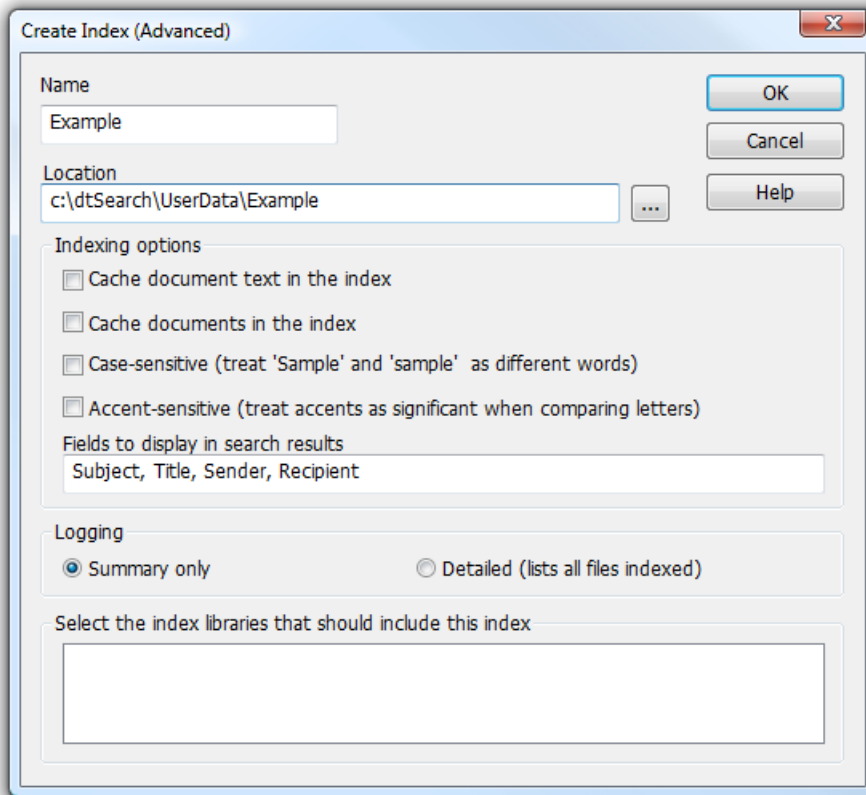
Create Index (Advanced)

Name
Example

Location
c:\dtSearch\UserData\Example
...

OK
Cancel
Help

Indexing options
Cache document text in the index
Cache documents in the index
Case-sensitive (treat 'Sample' and 'sample' as different words)
Accent-sensitive (treat accents as significant when comparing letters)
Fields to display in search results
Subject, Title, Sender, Recipient

Logging
Summary only
Detailed (lists all files indexed)

Select the index libraries that should include this index